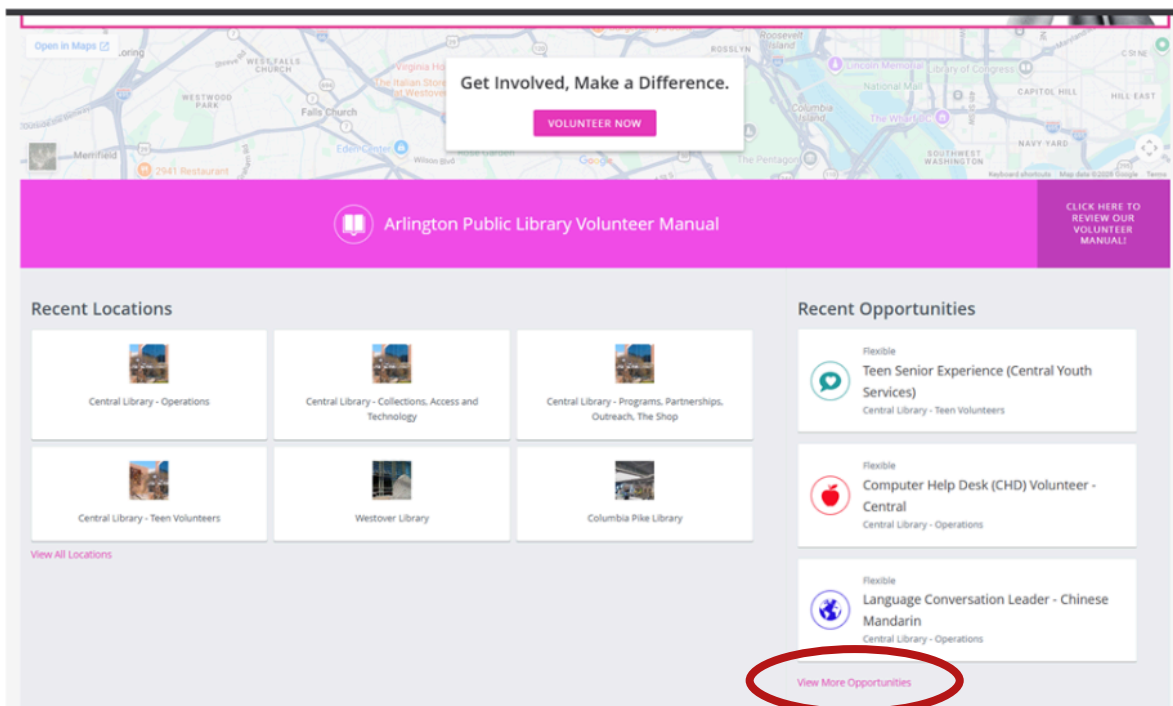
Open in Maps

ROSSLYN

WEST FALLS CHURCH

WESTWOOD PARK

Falls Church

Merrifield

2941 Restaurant

Eden Center

Columbia Island

Lincoln Memorial

Library of Congress

National Mall

CAPITOL HILL

HILL EAST

The Wharf

NAVY YARD

SOUTHWEST WASHINGTON

The Pentagon

Google

Keyboard shortcuts Map data ©2024 Google Terms

Get Involved, Make a Difference.

VOLUNTEER NOW

Arlington Public Library Volunteer Manual

CLICK HERE TO REVIEW OUR VOLUNTEER MANUAL!

Recent Locations

Central Library - Operations

Central Library - Collections, Access and Technology

Central Library - Programs, Partnerships, Outreach, The Shop

Central Library - Teen Volunteers

Westover Library

Columbia Pike Library

View All Locations

Recent Opportunities

Flexible
Teen Senior Experience (Central Youth Services)
Central Library - Teen Volunteers

Flexible
Computer Help Desk (CHD) Volunteer - Central
Central Library - Operations

Flexible
Language Conversation Leader - Chinese Mandarin
Central Library - Operations

View More Opportunities